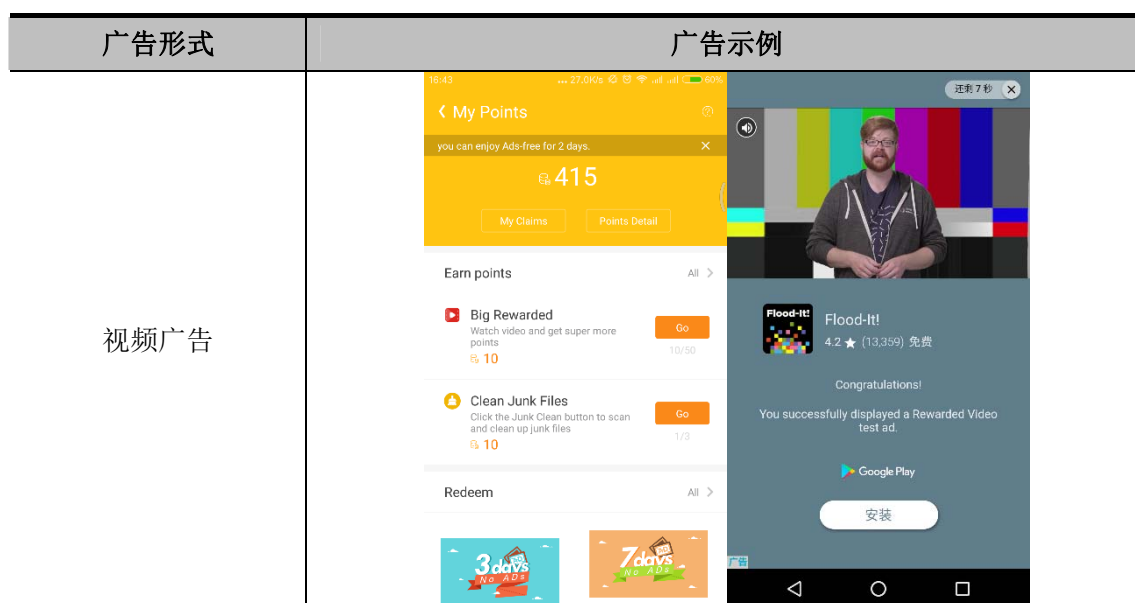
| 广告形式 | 广告示例 |
|---|---|
| 视频广告 | 16:43 ... 27.0K/s 60% My Points you can enjoy Ads-free for 2 days. 415 My Claims Points Detail Earn points All Big Rewarded Watch video and get super more points 10 Go 10/50 Clean Junk Files Click the Junk Clean button to scan and clean up junk files 10 Go 1/3 Redeem All 3 days No ADs 7 days No ADs 还剩 7 秒 Flood-It! Flood-It! 4.2 ★ (13,359) 免费 Congratulations! You successfully displayed a Rewarded Video test ad. Google Play 安装 广告 |